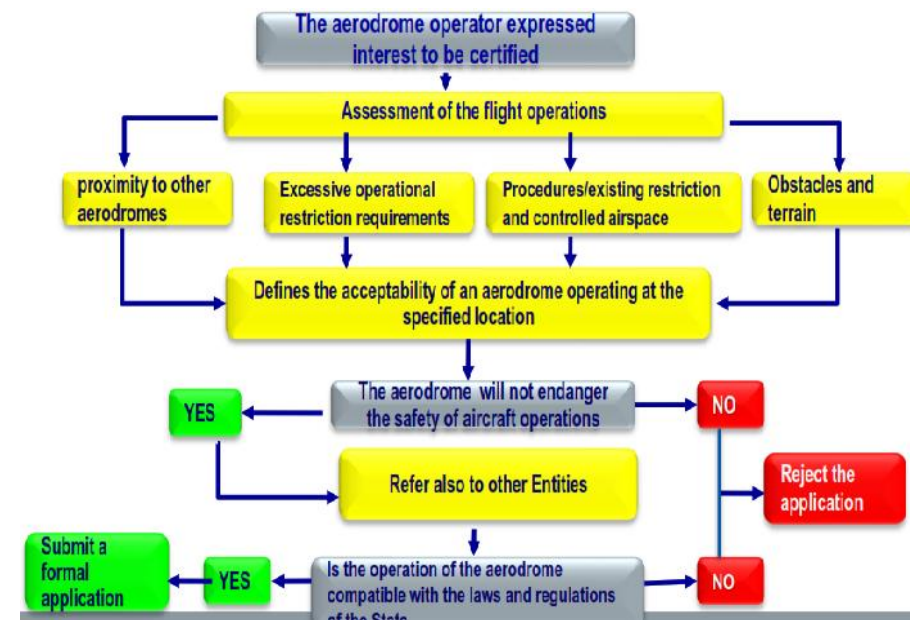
The aerodrome operator expressed interest to be certified

Assessment of the flight operations

proximity to other aerodromes

Excessive operational restriction requirements

Procedures/existing restriction and controlled airspace

Obstacles and terrain

Defines the acceptability of an aerodrome operating at the specified location

The aerodrome will not endanger the safety of aircraft operations

YES

NO

Refer also to other Entities

Reject the application

Submit a formal application

YES

Is the operation of the aerodrome compatible with the laws and regulations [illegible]

NO